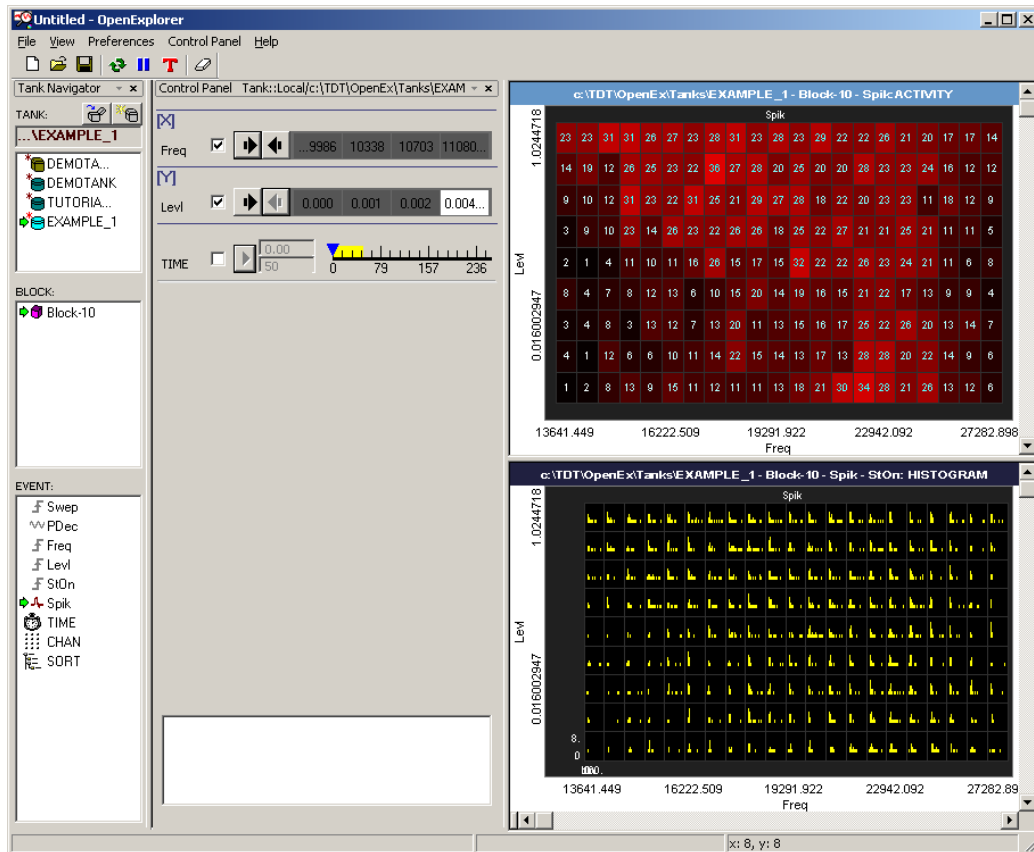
Untitled - OpenExplorer

File View Preferences Control Panel Help

Tank Navigator

TANK:

...\EXAMPLE_1

DEMOTA...
DEMOTANK
TUTORIA...
EXAMPLE_1

BLOCK:

Block-10

EVENT:

Swep
PDec
Freq
Levl
StOn
Spik
TIME
CHAN
SORT

Control Panel Tank::Local/c:\TDT\OpenEx\Tanks\EXAM

[X]

Freq

...9986 10338 10703 11080...

[Y]

Levl

0.000 0.001 0.002 0.004...

TIME

0.00
50

0 79 157 236

c:\TDT\OpenEx\Tanks\EXAMPLE_1 - Block-10 - Spik: ACTIVITY

Spik

| 23 | 23 | 31 | 31 | 26 | 27 | 23 | 28 | 31 | 23 | 28 | 23 | 29 | 22 | 22 | 26 | 21 | 20 | 17 | 17 | 14 |
|---|---|---|---|---|---|---|---|---|---|---|---|---|---|---|---|---|---|---|---|---|
| 14 | 19 | 12 | 26 | 25 | 23 | 22 | 36 | 27 | 28 | 20 | 25 | 20 | 20 | 28 | 23 | 23 | 24 | 16 | 12 | 12 |
| 9 | 10 | 12 | 31 | 23 | 22 | 31 | 25 | 21 | 29 | 27 | 28 | 18 | 22 | 20 | 23 | 23 | 11 | 18 | 12 | 9 |
| 3 | 9 | 10 | 23 | 14 | 26 | 23 | 22 | 26 | 26 | 18 | 25 | 22 | 27 | 21 | 25 | 21 | 21 | 11 | 11 | 5 |
| 2 | 1 | 4 | 11 | 10 | 11 | 16 | 26 | 15 | 17 | 15 | 32 | 22 | 22 | 26 | 23 | 24 | 21 | 11 | 6 | 8 |
| 8 | 4 | 7 | 8 | 12 | 13 | 6 | 10 | 15 | 20 | 14 | 19 | 16 | 15 | 21 | 22 | 17 | 13 | 9 | 9 | 4 |
| 3 | 4 | 8 | 3 | 13 | 12 | 7 | 13 | 20 | 11 | 13 | 15 | 16 | 17 | 25 | 22 | 26 | 20 | 13 | 14 | 7 |
| 4 | 1 | 12 | 6 | 6 | 10 | 11 | 14 | 22 | 15 | 14 | 13 | 17 | 13 | 28 | 28 | 20 | 22 | 14 | 9 | 6 |
| 1 | 2 | 8 | 13 | 9 | 15 | 11 | 12 | 11 | 11 | 13 | 18 | 21 | 30 | 34 | 28 | 21 | 26 | 13 | 12 | 6 |

1.0244718
Levl
0.016002947

13641.449 16222.509 19291.922 22942.092 27282.898
Freq

c:\TDT\OpenEx\Tanks\EXAMPLE_1 - Block-10 - Spik - StOn: HISTOGRAM

Spik

1.0244718
Levl
0.016002947

8.
0
1000.

13641.449 16222.509 19291.922 22942.092 27282.89
Freq

x: 8, y: 8